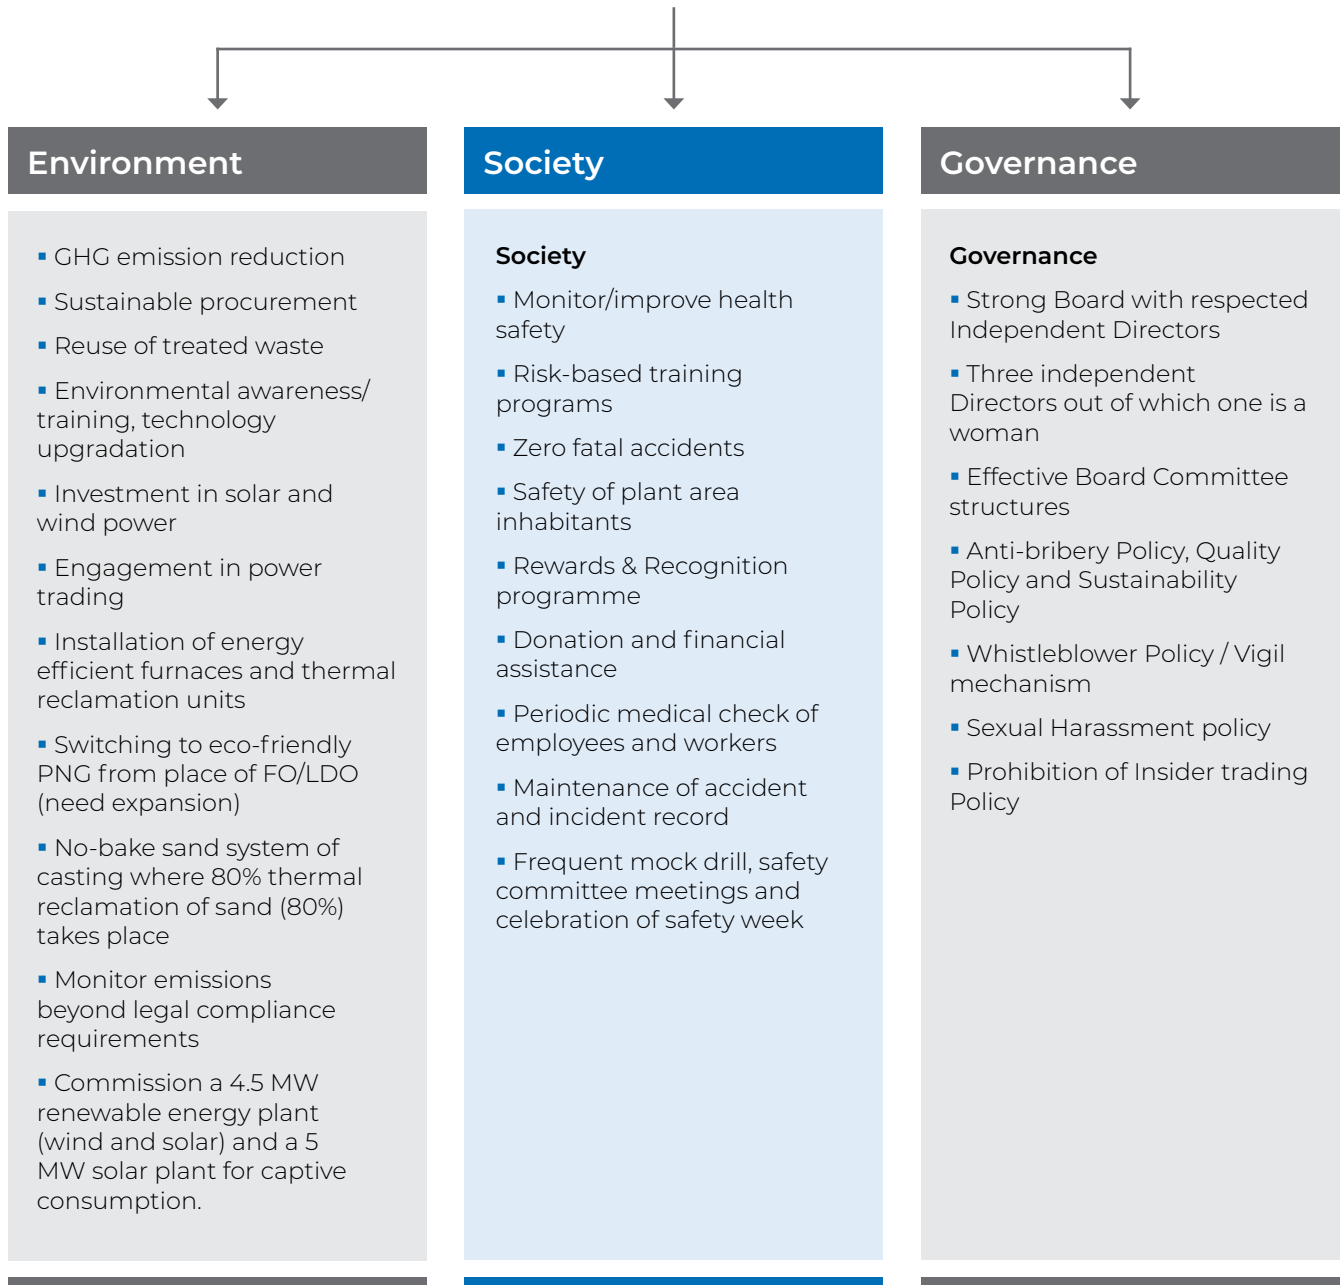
Environment

- GHG emission reduction
- Sustainable procurement
- Reuse of treated waste
- Environmental awareness/ training, technology upgradation
- Investment in solar and wind power
- Engagement in power trading
- Installation of energy efficient furnaces and thermal reclamation units
- Switching to eco-friendly PNG from place of FO/LDO (need expansion)
- No-bake sand system of casting where 80% thermal reclamation of sand (80%) takes place
- Monitor emissions beyond legal compliance requirements
- Commission a 4.5 MW renewable energy plant (wind and solar) and a 5 MW solar plant for captive consumption.

Society

Society
- Monitor/improve health safety
- Risk-based training programs
- Zero fatal accidents
- Safety of plant area inhabitants
- Rewards & Recognition programme
- Donation and financial assistance
- Periodic medical check of employees and workers
- Maintenance of accident and incident record
- Frequent mock drill, safety committee meetings and celebration of safety week

Governance

Governance
- Strong Board with respected Independent Directors
- Three independent Directors out of which one is a woman
- Effective Board Committee structures
- Anti-bribery Policy, Quality Policy and Sustainability Policy
- Whistleblower Policy / Vigil mechanism
- Sexual Harassment policy
- Prohibition of Insider trading Policy